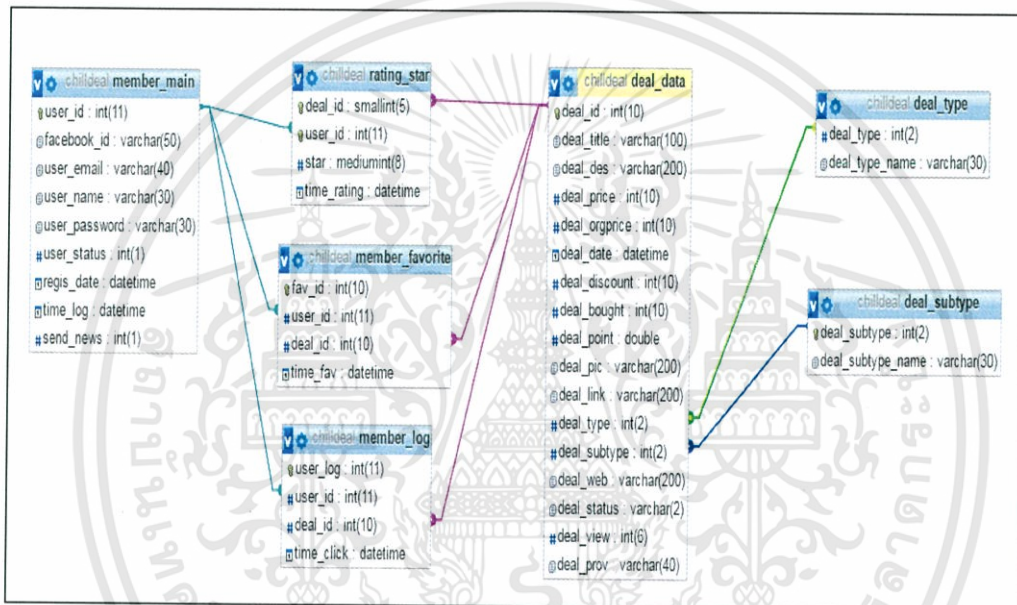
chilldeal member_main
user_id : int(11)
facebook_id : varchar(50)
user_email : varchar(40)
user_name : varchar(30)
user_password : varchar(30)
user_status : int(1)
regis_date : datetime
time_log : datetime
send_news : int(1)

chilldeal rating_star
deal_id : smallint(5)
user_id : int(11)
star : mediumint(8)
time_rating : datetime

chilldeal member_favorite
fav_id : int(10)
user_id : int(11)
deal_id : int(10)
time_fav : datetime

chilldeal member_log
user_log : int(11)
user_id : int(11)
deal_id : int(10)
time_click : datetime

chilldeal deal_data
deal_id : int(10)
deal_title : varchar(100)
deal_des : varchar(200)
deal_price : int(10)
deal_orgprice : int(10)
deal_date : datetime
deal_discount : int(10)
deal_bought : int(10)
deal_point : double
deal_pic : varchar(200)
deal_link : varchar(200)
deal_type : int(2)
deal_subtype : int(2)
deal_web : varchar(200)
deal_status : varchar(2)
deal_view : int(6)
deal_prov : varchar(40)

chilldeal deal_type
deal_type : int(2)
deal_type_name : varchar(30)

chilldeal deal_subtype
deal_subtype : int(2)
deal_subtype_name : varchar(30)